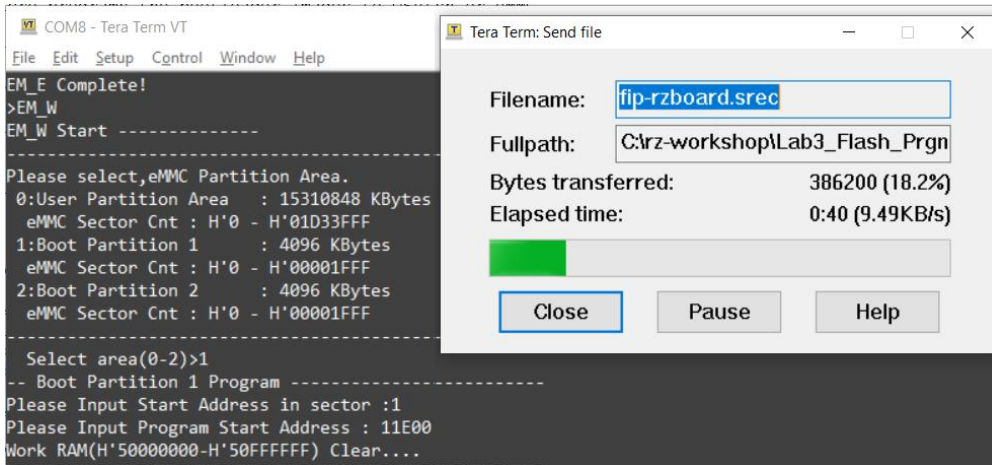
COM8 - Tera Term VT
File Edit Setup Control Window Help
EM_E Complete!
>EM_W
EM_W Start --------------
-------------------------------------------
Please select,eMMC Partition Area.
0:User Partition Area : 15310848 KBytes
eMMC Sector Cnt : H'0 - H'01D33FFF
1:Boot Partition 1 : 4096 KBytes
eMMC Sector Cnt : H'0 - H'00001FFF
2:Boot Partition 2 : 4096 KBytes
eMMC Sector Cnt : H'0 - H'00001FFF
-------------------------------------------
Select area(0-2)>1
-- Boot Partition 1 Program -------------------------
Please Input Start Address in sector :1
Please Input Program Start Address : 11E00
Work RAM(H'50000000-H'50FFFFFF) Clear....

Tera Term: Send file
Filename: fip-rzboard.srec
Fullpath: C:\rz-workshop\Lab3_Flash_Prgn
Bytes transferred: 386200 (18.2%)
Elapsed time: 0:40 (9.49KB/s)
Close
Pause
Help